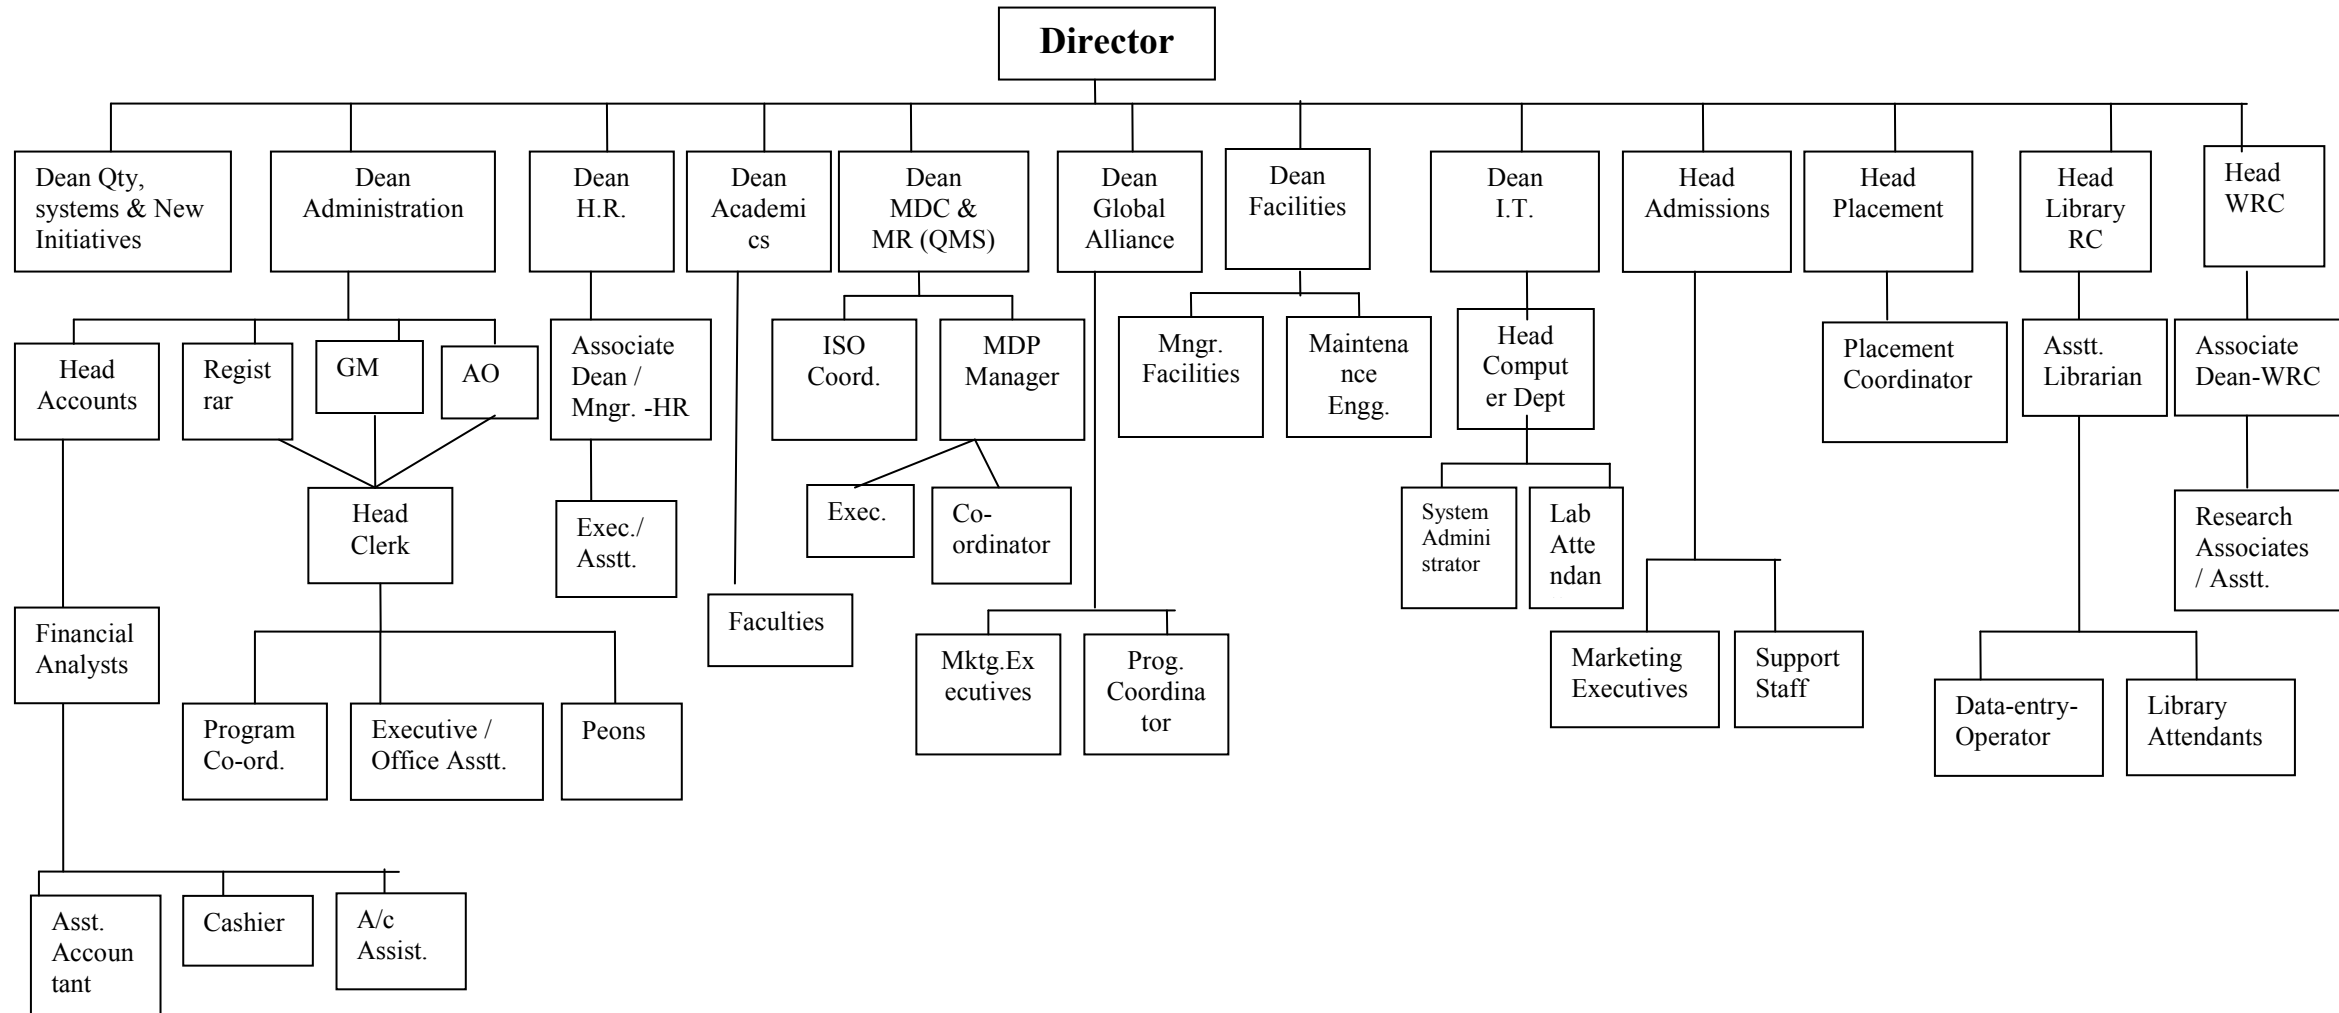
Director

Dean Qty, systems & New Initiatives

Dean Administration

Dean H.R.

Dean Academics

Dean MDC & MR (QMS)

Dean Global Alliance

Dean Facilities

Dean I.T.

Head Admissions

Head Placement

Head Library RC

Head WRC

Head Accounts

Registrar

GM

AO

Associate Dean / Mngr. -HR

ISO Coord.

MDP Manager

Mngr. Facilities

Maintenance Engg.

Head Computer Dept

Placement Coordinator

Asstt. Librarian

Associate Dean-WRC

Head Clerk

Exec./ Asstt.

Exec.

Co-ordinator

System Administrator

Lab Attendan

Research Associates / Asstt.

Financial Analysts

Faculties

Mktg.Executives

Prog. Coordinator

Marketing Executives

Support Staff

Program Co-ord.

Executive / Office Asstt.

Peons

Data-entry-Operator

Library Attendants

Asst. Accountant

Cashier

A/c Assist.